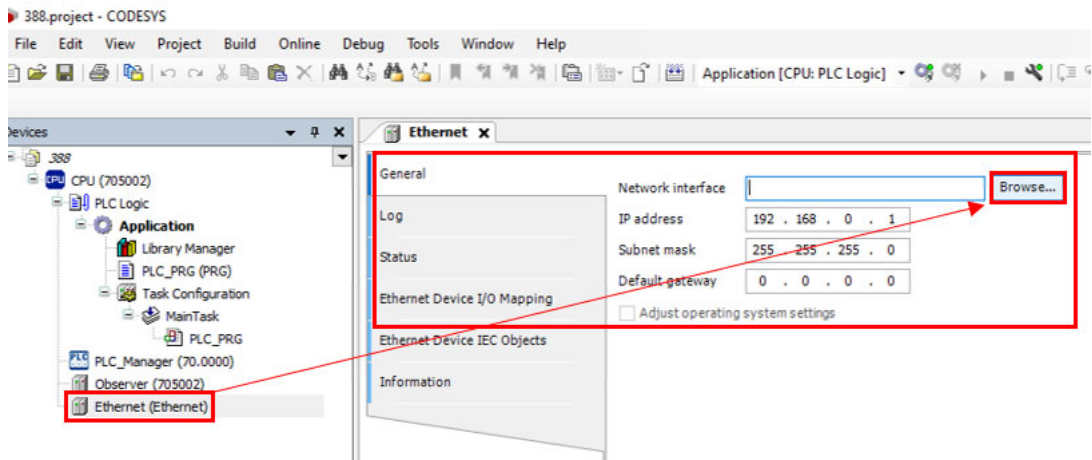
388.project - CODESYS

File Edit View Project Build Online Debug Tools Window Help

Application [CPU: PLC Logic]

Devices

388
CPU (705002)
PLC Logic
Application
Library Manager
PLC_PRG (PRG)
Task Configuration
MainTask
PLC_PRG
PLC_Manager (70.0000)
Observer (705002)
Ethernet (Ethernet)

Ethernet

General
Log
Status
Ethernet Device I/O Mapping
Ethernet Device IEC Objects
Information

Network interface
Browse...
IP address 192 . 168 . 0 . 1
Subnet mask 255 . 255 . 255 . 0
Default gateway 0 . 0 . 0 . 0
Adjust operating system settings